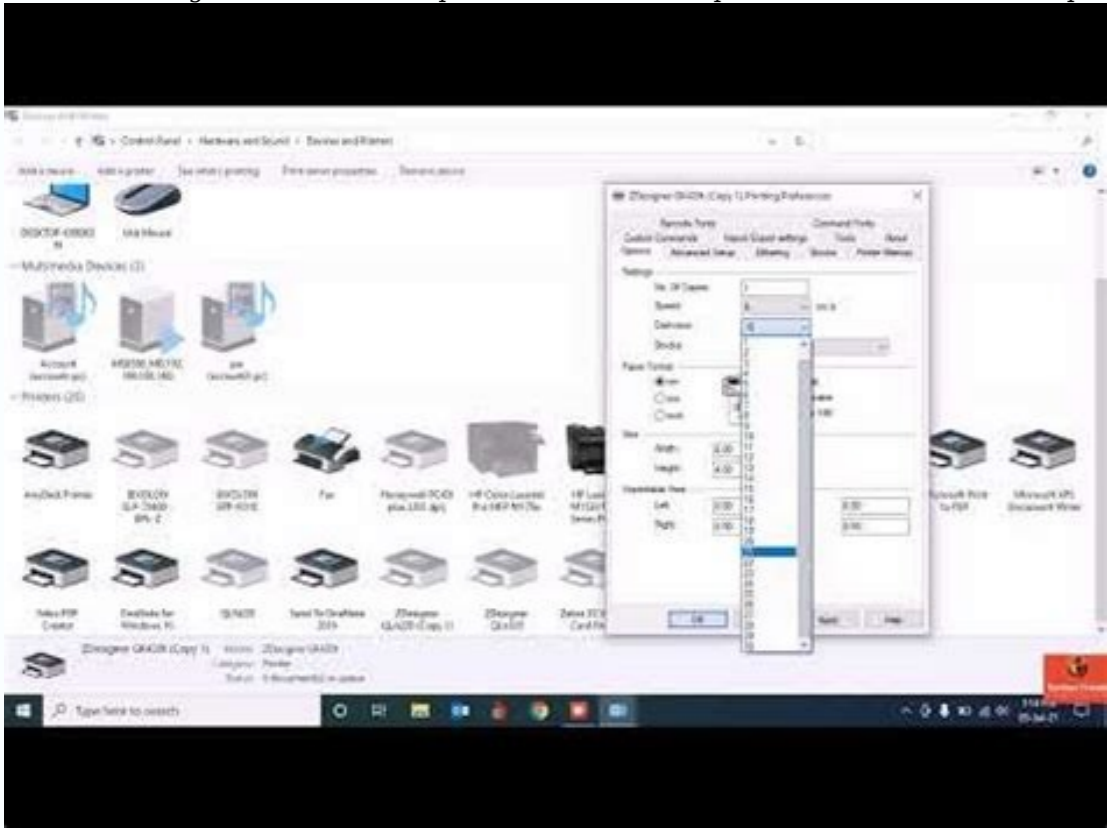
Devices and Printers

Control Panel › Hardware and Sound › Devices and Printers

Add a device   Add a printer   See what's printing   Print server properties   Remove device

DESKTOP-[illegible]   USB Mouse

Multimedia Devices (3)

Account   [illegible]   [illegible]

Printers (20)

AnyDesk Printer   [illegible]   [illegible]   Fax   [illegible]   HP Color LaserJet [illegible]   HP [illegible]   Microsoft Print to PDF   Microsoft XPS Document Writer

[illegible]   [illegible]   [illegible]   Send To OneNote 2016   ZDesigner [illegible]   ZDesigner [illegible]   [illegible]

ZDesigner GK420t (Copy 1) Printing Preferences

Barcode Fonts   Command Fonts
Custom Commands   Import Export settings   Tools   About
Options   Advanced Setup   Dithering   Stocks   Printer Memory

Settings
No. Of Copies   1
Speed   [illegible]   in/s
Darkness   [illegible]
Stocks

Paper Format
mm
cm
inch

Size
Width   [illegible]
Height   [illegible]

Unprintable Area
Left   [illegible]
Right   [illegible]

OK   Cancel   Apply   Help

ZDesigner GK420t (Copy 1)   Model: ZDesigner GK420t
Category: Printer
Status: 0 document(s) in queue

Type here to search